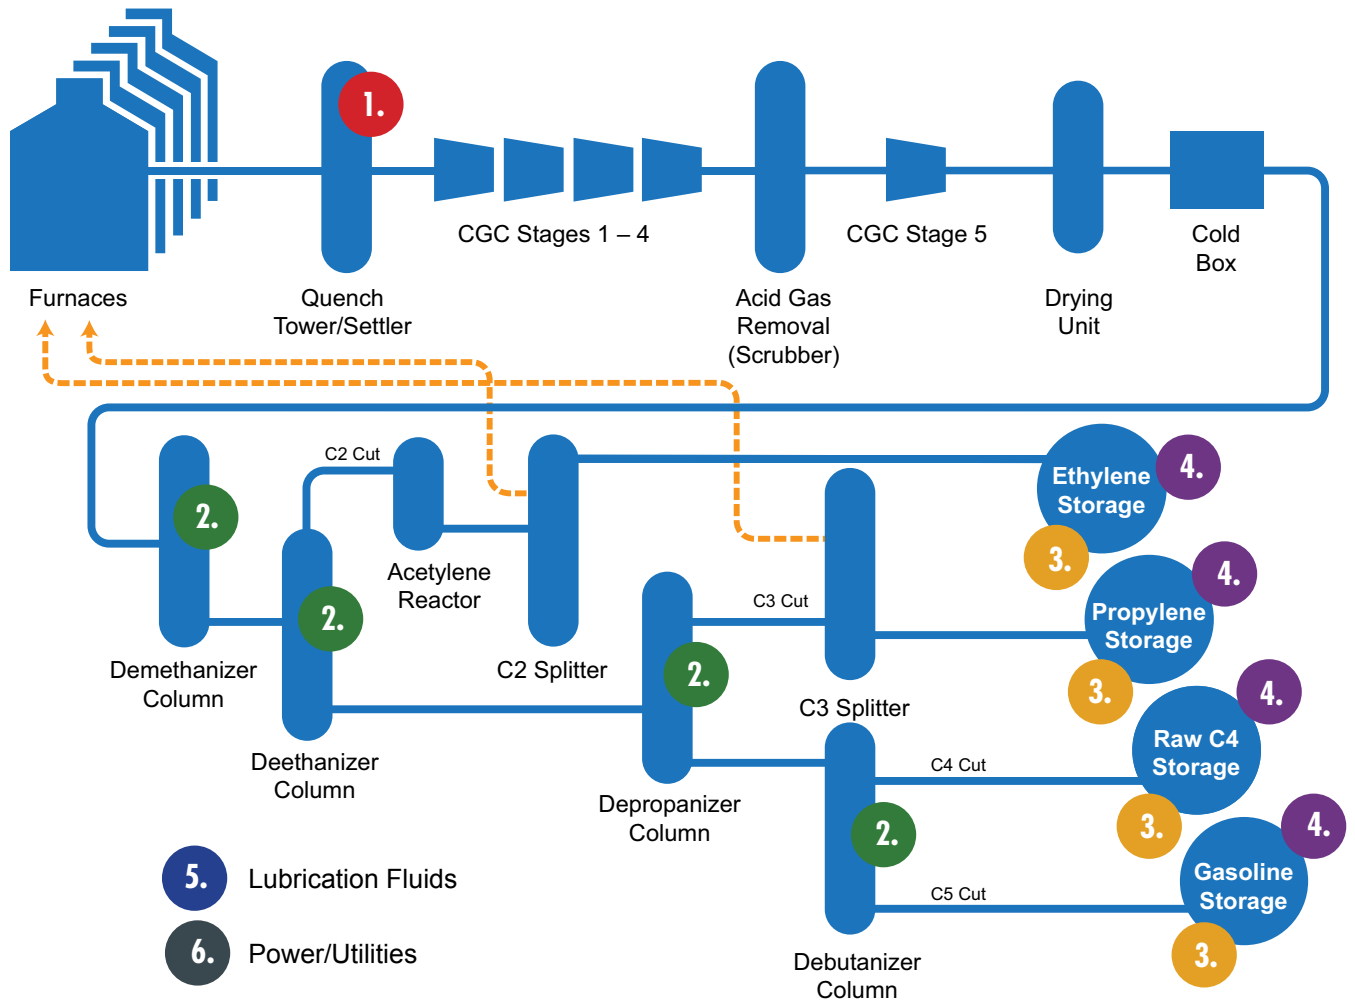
1.

CGC Stages 1 – 4

CGC Stage 5

Cold Box

Furnaces

Quench Tower/Settler

Acid Gas Removal (Scrubber)

Drying Unit

C2 Cut

Ethylene Storage

4.

2.

3.

2.

Acetylene Reactor

C3 Cut

4.

Propylene Storage

Demethanizer Column

C2 Splitter

2.

3.

C3 Splitter

4.

Raw C4 Storage

Deethanizer Column

C4 Cut

Depropanizer Column

3.

4.

2.

5. Lubrication Fluids

C5 Cut

Gasoline Storage

6. Power/Utilities

3.

Debutanizer Column